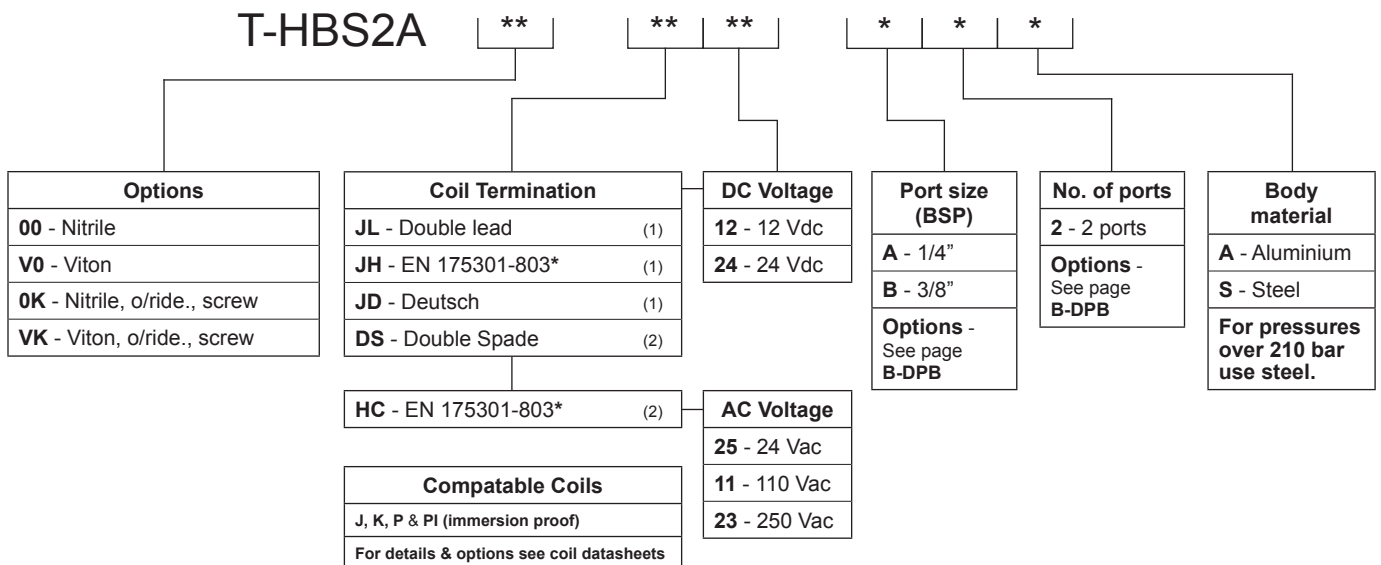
T-HBS2A ** ** ** * * *

**Options**
**00** - Nitrile
**V0** - Viton
**0K** - Nitrile, o/ride., screw
**VK** - Viton, o/ride., screw

**Coil Termination**
**JL** - Double lead (1)
**JH** - EN 175301-803**\*** (1)
**JD** - Deutsch (1)
**DS** - Double Spade (2)

**HC** - EN 175301-803**\*** (2)

**Compatable Coils**
**J**, **K**, **P** & **PI (immersion proof)**
**For details & options see coil datasheets**

**DC Voltage**
**12** - 12 Vdc
**24** - 24 Vdc

**AC Voltage**
**25** - 24 Vac
**11** - 110 Vac
**23** - 250 Vac

**Port size (BSP)**
**A** - 1/4"
**B** - 3/8"
**Options** - See page **B-DPB**

**No. of ports**
**2** - 2 ports
**Options** - See page **B-DPB**

**Body material**
**A** - Aluminium
**S** - Steel
**For pressures over 210 bar use steel.**